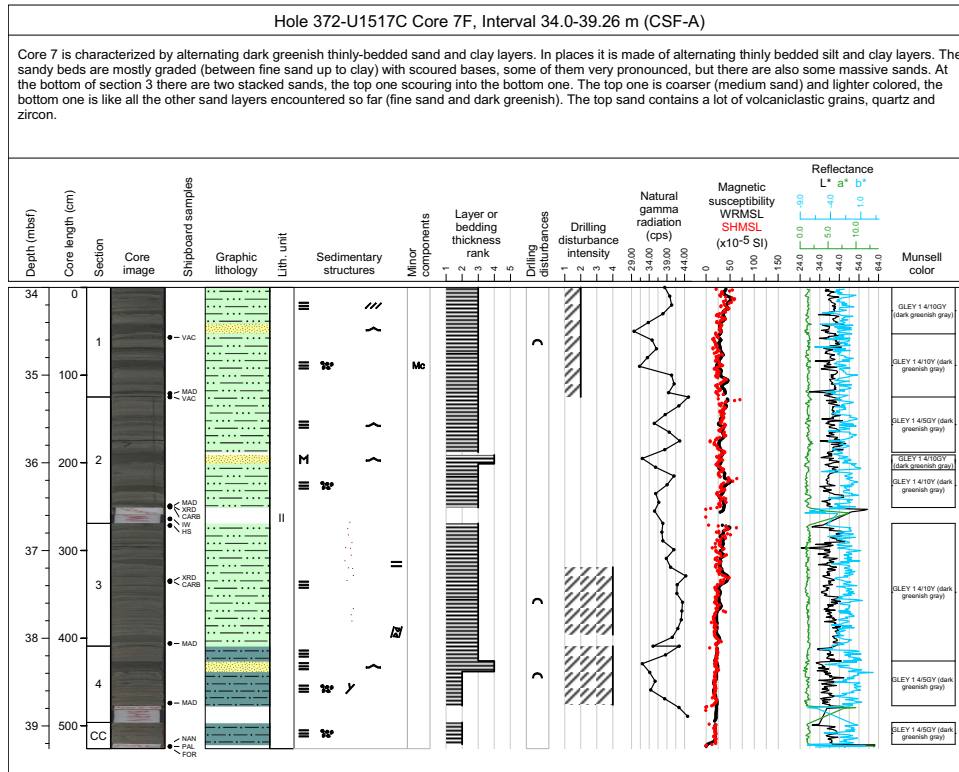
Hole 372-U1517C Core 7F, Interval 34.0-39.26 m (CSF-A)

Core 7 is characterized by alternating dark greenish thinly-bedded sand and clay layers. In places it is made of alternating thinly bedded silt and clay layers. The sandy beds are mostly graded (between fine sand up to clay) with scoured bases, some of them very pronounced, but there are also some massive sands. At the bottom of section 3 there are two stacked sands, the top one scouring into the bottom one. The top one is coarser (medium sand) and lighter colored, the bottom one is like all the other sand layers encountered so far (fine sand and dark greenish). The top sand contains a lot of volcaniclastic grains, quartz and zircon.

Depth (mbsf) | Core length (cm) | Section | Core image | Shipboard samples | Graphic lithology | Lith. unit | Sedimentary structures | Minor components | Layer or bedding thickness rank | Drilling disturbances | Drilling disturbance intensity | Natural gamma radiation (cps) | Magnetic susceptibility WRMSL SHMSL (x10$^{-5}$ SI) | Reflectance L* a* b* | Munsell color

1 2 3 4 5

1 2 3 4

29.00 34.00 39.00 44.00

0 50 100 150

-9.0 -4.0 1.0

0.0 5.0 10.0

24.0 34.0 44.0 54.0 64.0

34 0
1
35 100
36 200 2
37 300
3
38 400
4
39 500 CC

VAC
MAD
VAC
MAD
XRD
CARB
IW
HS
XRD
CARB
MAD
MAD
NAN
PAL
FOR

II

Mc

GLEY 1 4/10GY (dark greenish gray)
GLEY 1 4/10Y (dark greenish gray)
GLEY 1 4/5GY (dark greenish gray)
GLEY 1 4/10GY (dark greenish gray)
GLEY 1 4/10Y (dark greenish gray)
GLEY 1 4/10Y (dark greenish gray)
GLEY 1 4/5GY (dark greenish gray)
GLEY 1 4/5GY (dark greenish gray)